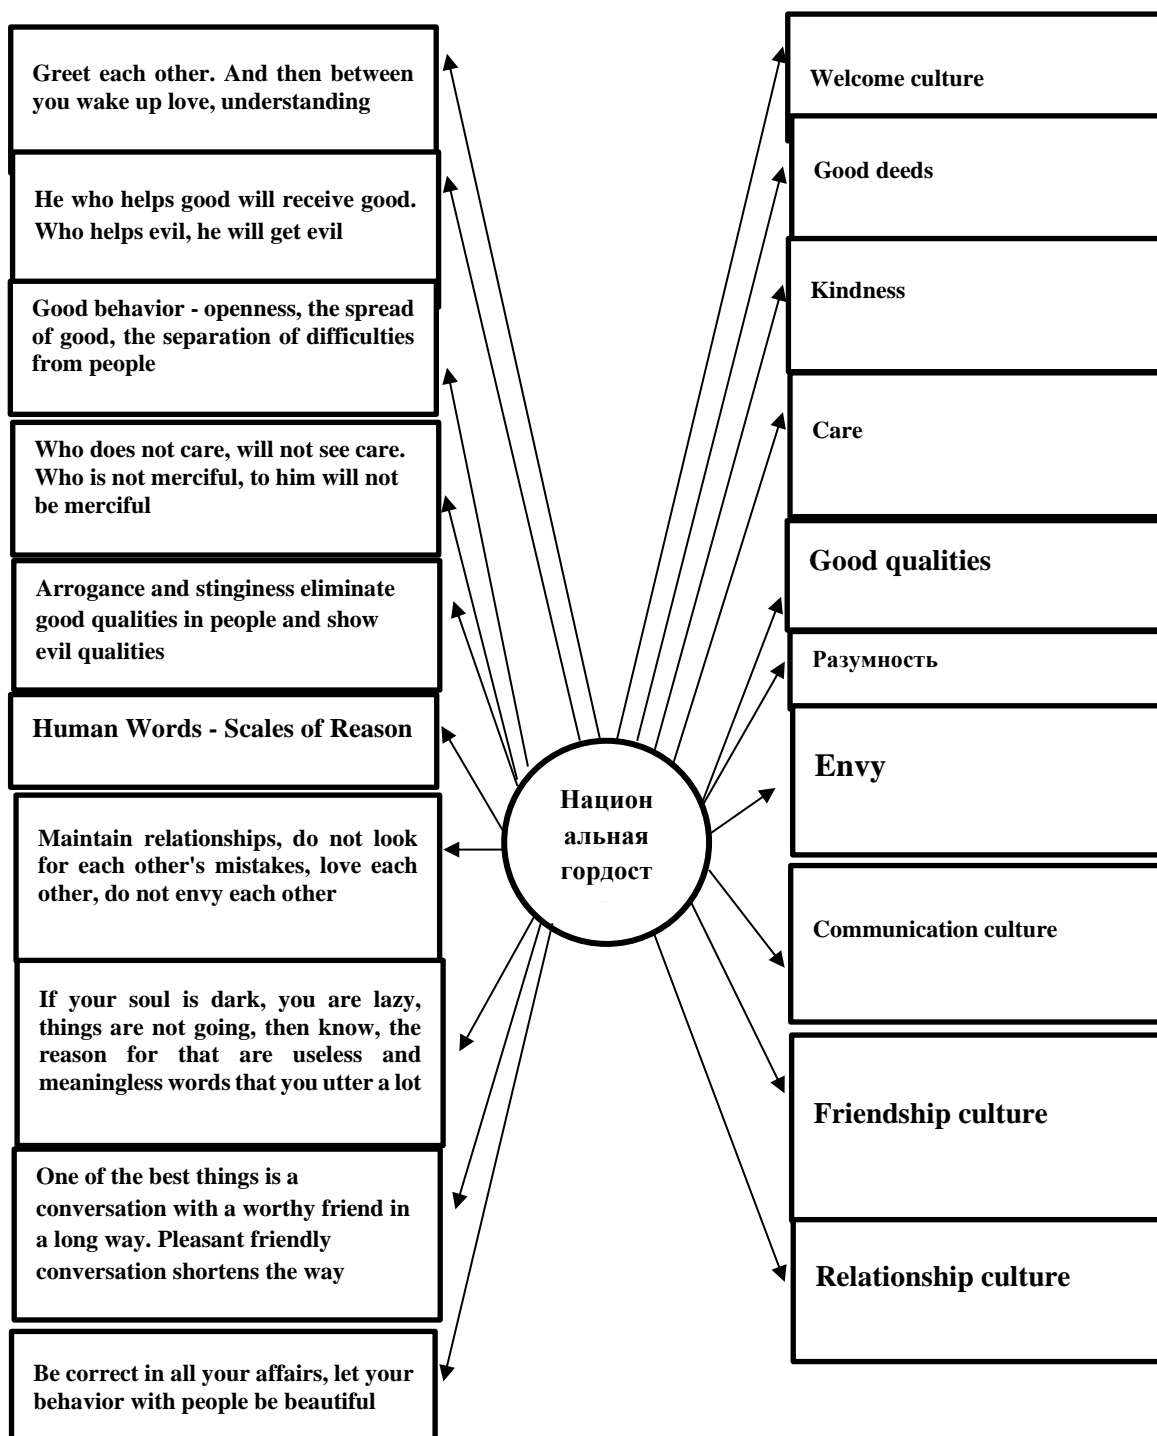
Greet each other. And then between you wake up love, understanding

He who helps good will receive good. Who helps evil, he will get evil

Good behavior - openness, the spread of good, the separation of difficulties from people

Who does not care, will not see care. Who is not merciful, to him will not be merciful

Arrogance and stinginess eliminate good qualities in people and show evil qualities

Human Words - Scales of Reason

Maintain relationships, do not look for each other's mistakes, love each other, do not envy each other

If your soul is dark, you are lazy, things are not going, then know, the reason for that are useless and meaningless words that you utter a lot

One of the best things is a conversation with a worthy friend in a long way. Pleasant friendly conversation shortens the way

Be correct in all your affairs, let your behavior with people be beautiful

Национальная гордост

Welcome culture

Good deeds

Kindness

Care

Good qualities

Разумность

Envy

Communication culture

Friendship culture

Relationship culture